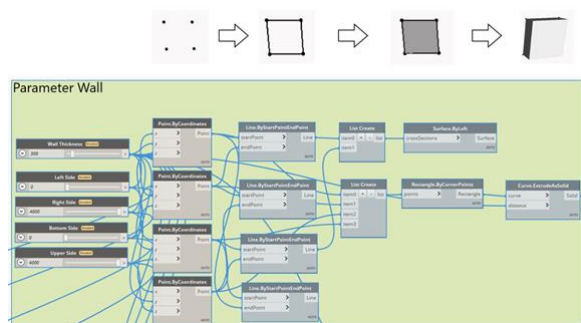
Parameter Wall

Wall Thickness
300
Left Side
0
Right Side
4000
Bottom Side
0
Upper Side
4000

Point.ByCoordinates
x
y
z
Point

Point.ByCoordinates
x
y
z
Point

Point.ByCoordinates
x
y
z
Point

Point.ByCoordinates
x
y
z
Point

Line.ByStartPointEndPoint
startPoint
endPoint
Line

Line.ByStartPointEndPoint
startPoint
endPoint
Line

Line.ByStartPointEndPoint
startPoint
endPoint
Line

Line.ByStartPointEndPoint
startPoint
endPoint
Line

List.Create
item0
item1
list

List.Create
item0
item1
item2
item3
list

Surface.ByLoft
crossSections
Surface

Rectangle.ByCornerPoints
points
Rectangle

Curve.ExtrudeAsSolid
curve
distance
Solid